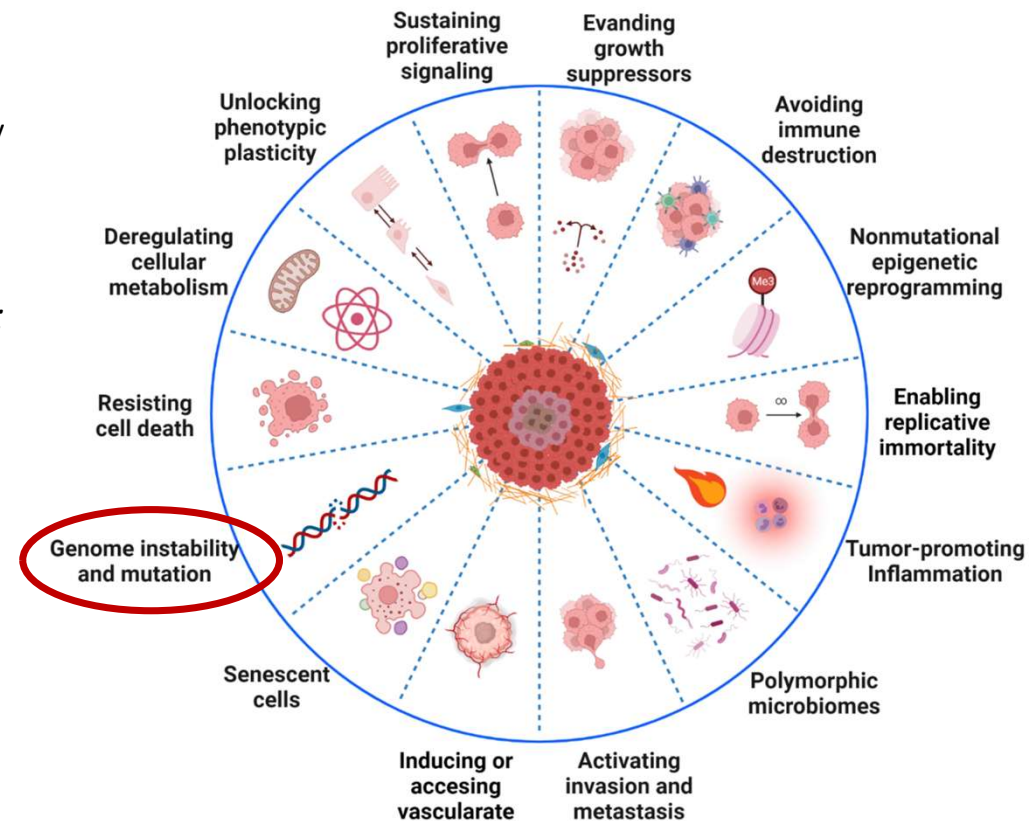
Sustaining proliferative signaling

Evanding growth suppressors

Avoiding immune destruction

Nonmutational epigenetic reprogramming

Enabling replicative immortality

Tumor-promoting Inflammation

Polymorphic microbiomes

Activating invasion and metastasis

Inducing or accesing vascularate

Senescent cells

Genome instability and mutation

Resisting cell death

Deregulating cellular metabolism

Unlocking phenotypic plasticity

Me3

∞